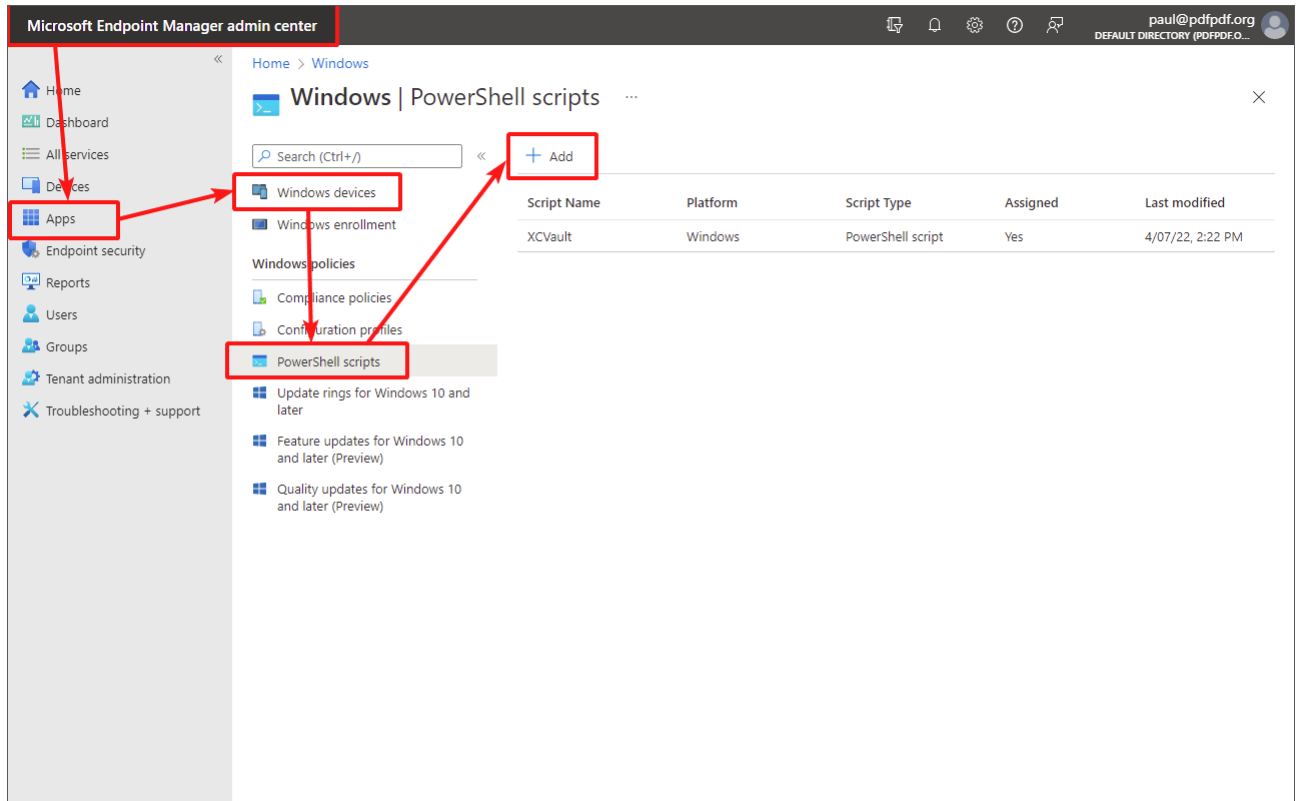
Microsoft Endpoint Manager admin center

paul@pdfpdf.org
DEFAULT DIRECTORY (PDFPDF.O...

«
Home
Dashboard
All services
Devices
Apps
Endpoint security
Reports
Users
Groups
Tenant administration
Troubleshooting + support

Home > Windows

Windows | PowerShell scripts ...

Search (Ctrl+/)
«
Windows devices
Windows enrollment
Windows policies
Compliance policies
Configuration profiles
PowerShell scripts
Update rings for Windows 10 and later
Feature updates for Windows 10 and later (Preview)
Quality updates for Windows 10 and later (Preview)

+ Add

| Script Name | Platform | Script Type | Assigned | Last modified |
|---|---|---|---|---|
| XCVault | Windows | PowerShell script | Yes | 4/07/22, 2:22 PM |